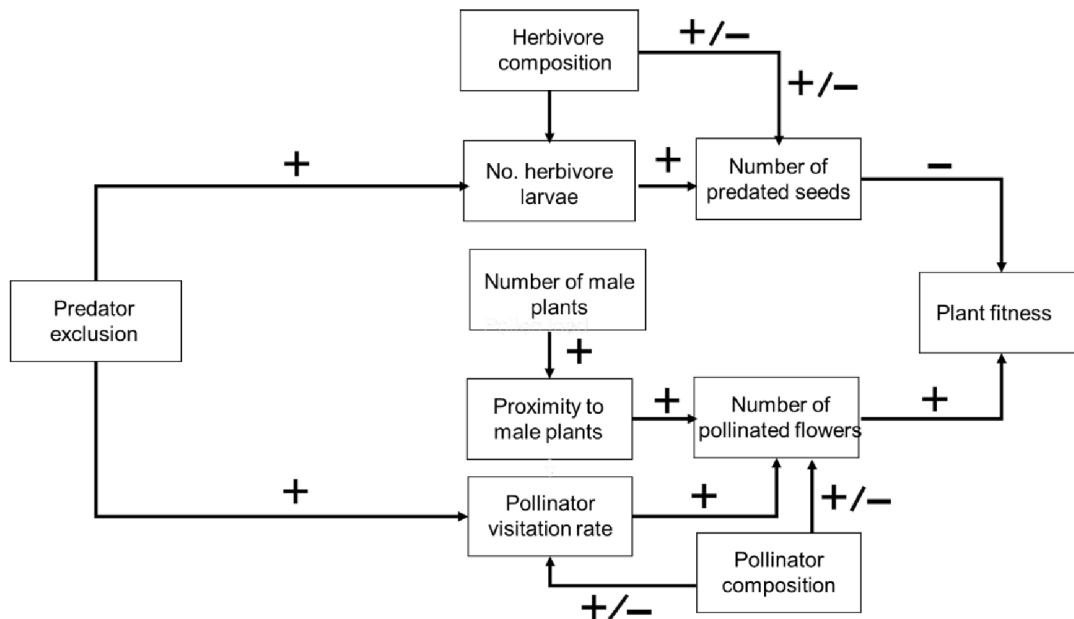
Herbivore composition

+/–

+/–

+

No. herbivore larvae

+

Number of predated seeds

–

Predator exclusion

Number of male plants

+

Plant fitness

Proximity to male plants

+

Number of pollinated flowers

+

+

Pollinator visitation rate

+

+/–

Pollinator composition

+/–